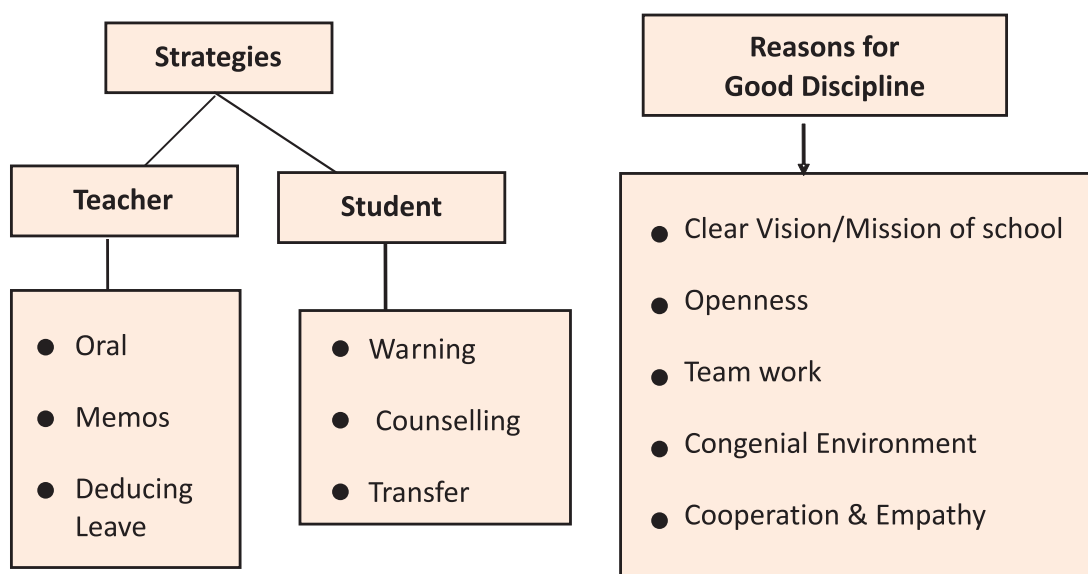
Strategies

Teacher

Student

- Oral
- Memos
- Deducing Leave

- Warning
- Counselling
- Transfer

Reasons for Good Discipline

- Clear Vision/Mission of school
- Openness
- Team work
- Congenial Environment
- Cooperation & Empathy